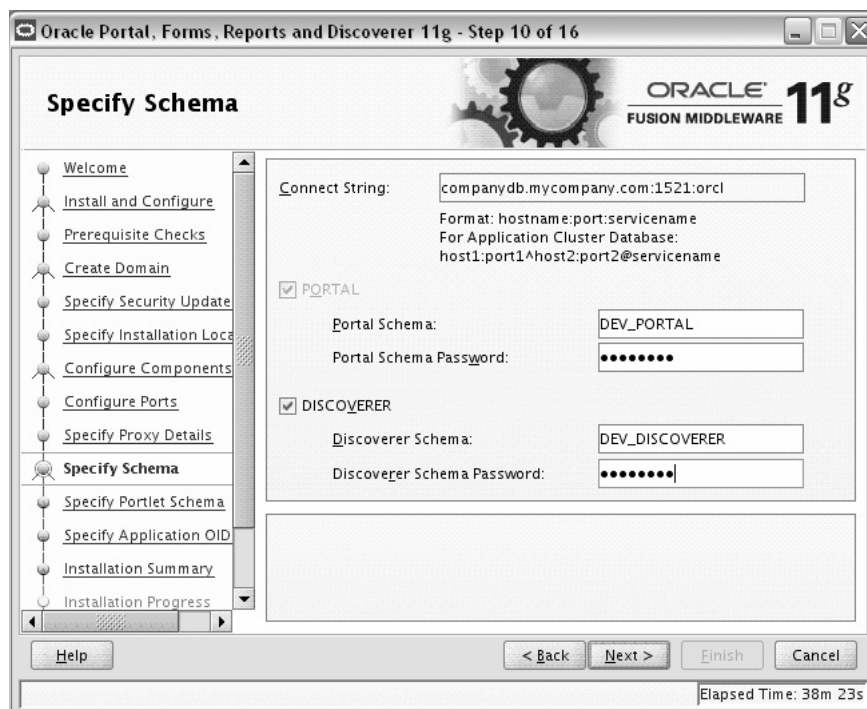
Oracle Portal, Forms, Reports and Discoverer 11g - Step 10 of 16

Specify Schema

ORACLE FUSION MIDDLEWARE 11g

Welcome
Install and Configure
Prerequisite Checks
Create Domain
Specify Security Update
Specify Installation Loca
Configure Components
Configure Ports
Specify Proxy Details
Specify Schema
Specify Portlet Schema
Specify Application OID
Installation Summary
Installation Progress

Connect String: companydb.mycompany.com:1521:orcl

Format: hostname:port:servicename
For Application Cluster Database:
host1:port1^host2:port2@servicename

PORTAL

Portal Schema: DEV_PORTAL

Portal Schema Password: ••••••••

DISCOVERER

Discoverer Schema: DEV_DISCOVERER

Discoverer Schema Password: ••••••••

Help

< Back Next > Finish Cancel

Elapsed Time: 38m 23s